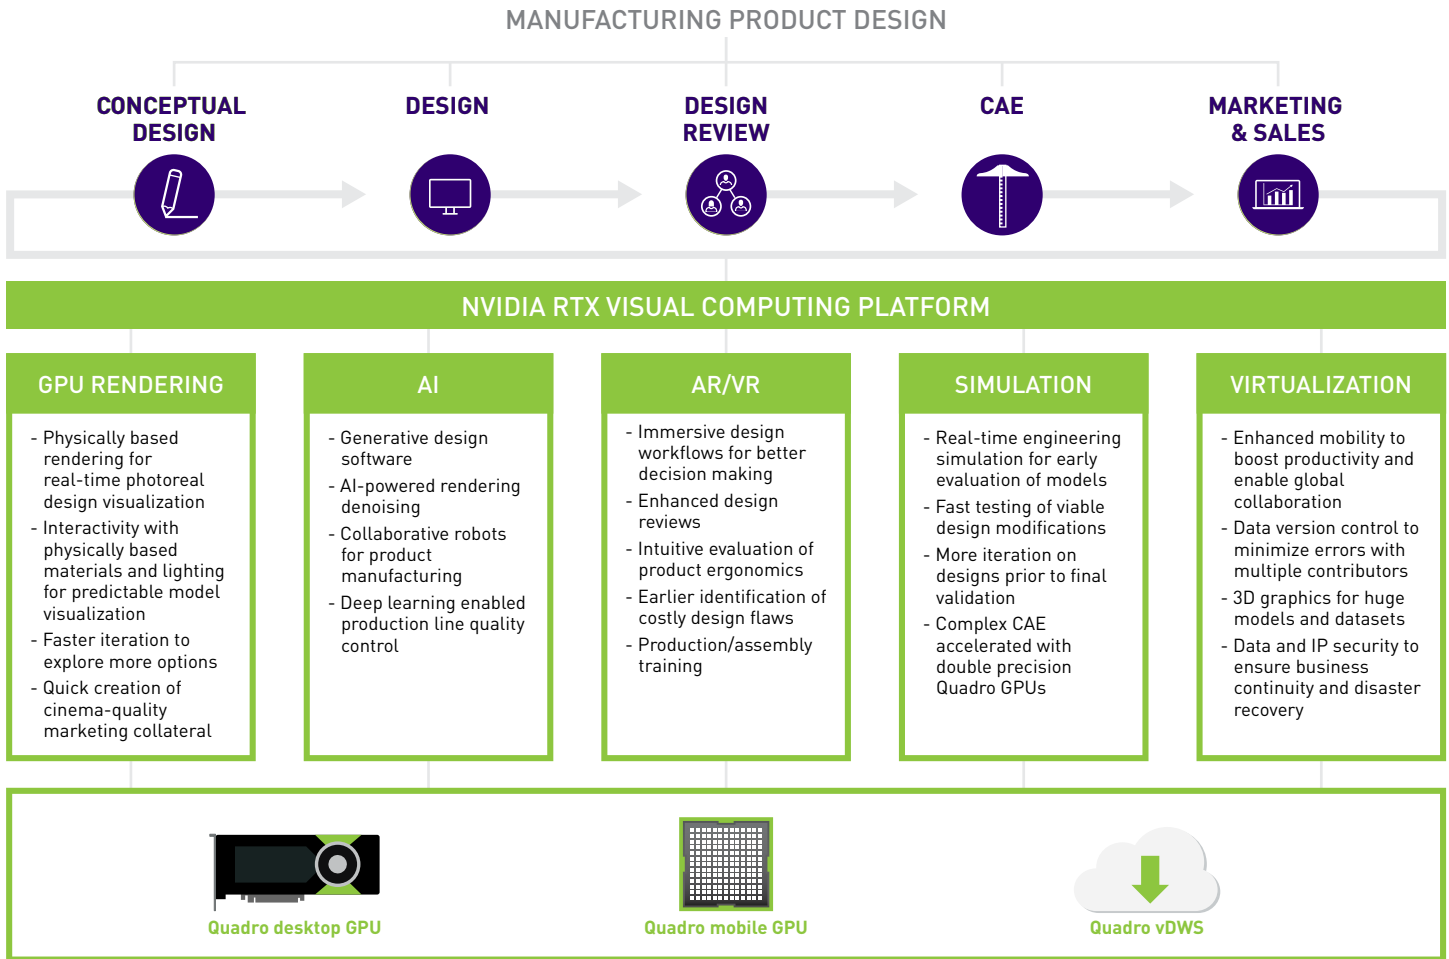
MANUFACTURING PRODUCT DESIGN

CONCEPTUAL DESIGN

DESIGN

DESIGN REVIEW

CAE

MARKETING & SALES

NVIDIA RTX VISUAL COMPUTING PLATFORM

GPU RENDERING

- Physically based rendering for real-time photoreal design visualization
- Interactivity with physically based materials and lighting for predictable model visualization
- Faster iteration to explore more options
- Quick creation of cinema-quality marketing collateral

AI

- Generative design software
- AI-powered rendering denoising
- Collaborative robots for product manufacturing
- Deep learning enabled production line quality control

AR/VR

- Immersive design workflows for better decision making
- Enhanced design reviews
- Intuitive evaluation of product ergonomics
- Earlier identification of costly design flaws
- Production/assembly training

SIMULATION

- Real-time engineering simulation for early evaluation of models
- Fast testing of viable design modifications
- More iteration on designs prior to final validation
- Complex CAE accelerated with double precision Quadro GPUs

VIRTUALIZATION

- Enhanced mobility to boost productivity and enable global collaboration
- Data version control to minimize errors with multiple contributors
- 3D graphics for huge models and datasets
- Data and IP security to ensure business continuity and disaster recovery

Quadro desktop GPU

Quadro mobile GPU

Quadro vDWS